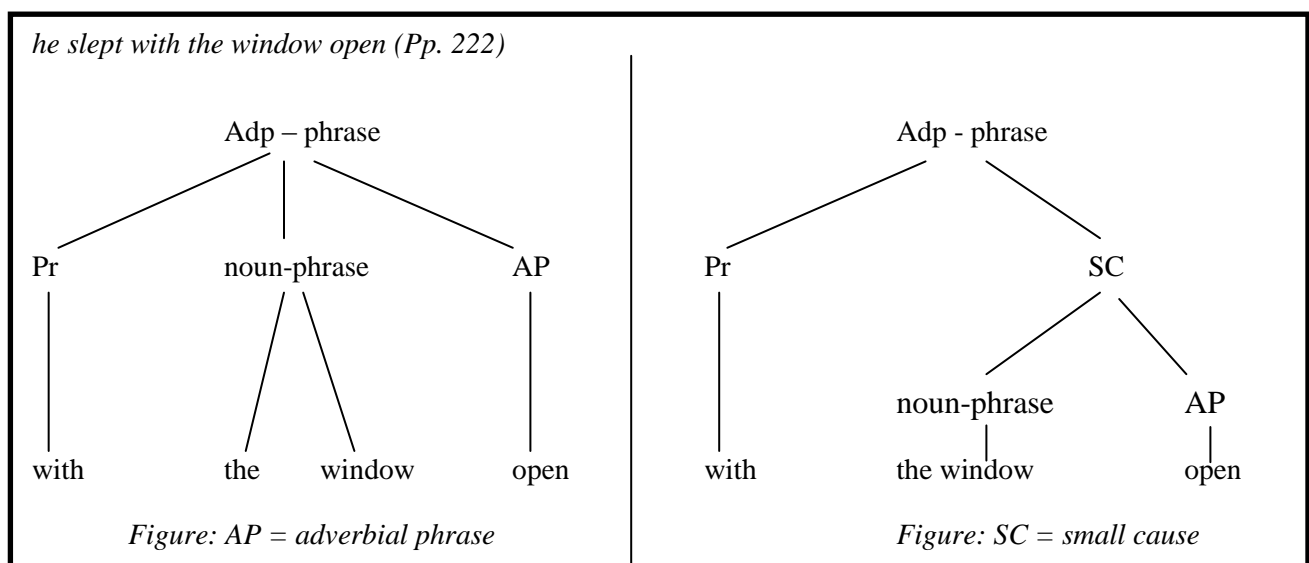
he slept with the window open (Pp. 222)

Adp – phrase

Pr

noun-phrase

AP

with

the

window

open

Figure: AP = adverbial phrase

Adp - phrase

Pr

SC

noun-phrase

AP

with

the window

open

Figure: SC = small cause